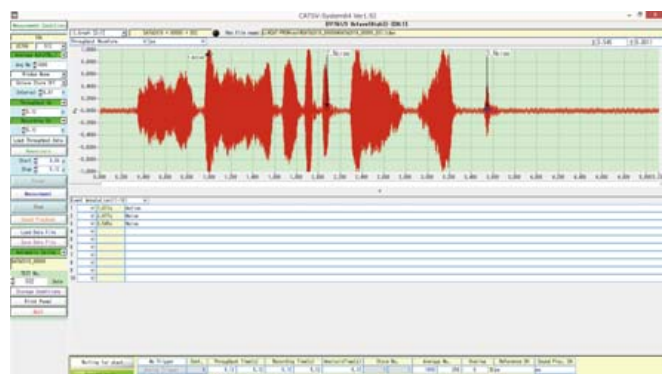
CATSV-System64 Ver1.92

Measurement Conditions

Throughput Waveform

Noise

Noise

Noise

0.000

Load Throughput Data

Measurement

Load Data File

Save Data File

Storage Conditions

Print Panel

Exit

Event Annotation

Noise

Noise

Noise

Waiting for start

No Trigger

Throughput Time

Recording Time

Reference